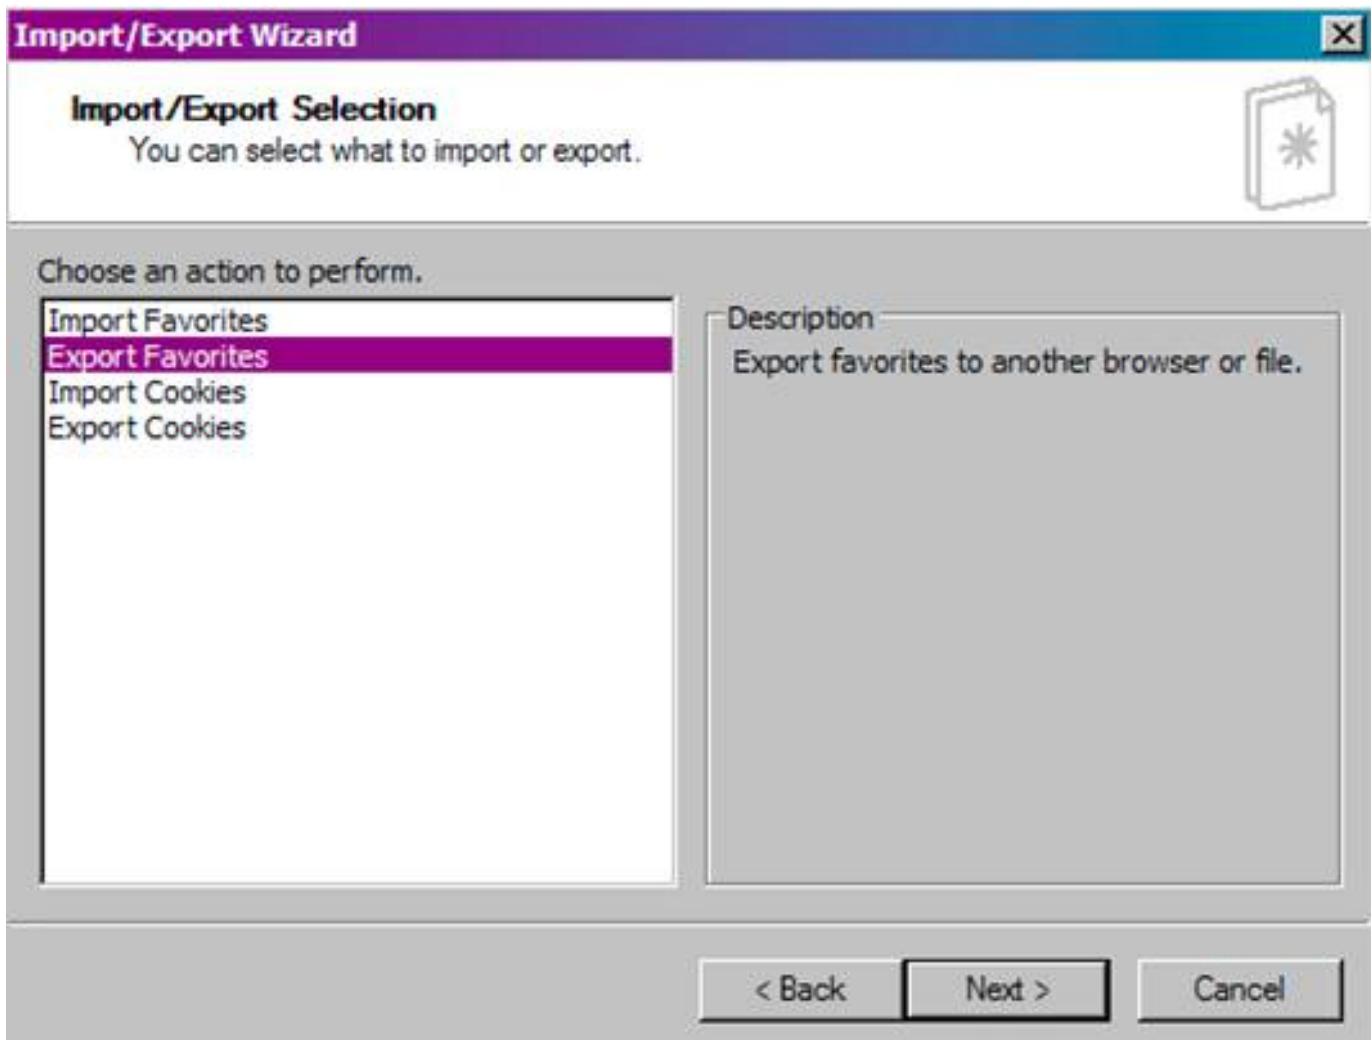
Import/Export Wizard

Import/Export Selection
You can select what to import or export.

Choose an action to perform.

Import Favorites
Export Favorites
Import Cookies
Export Cookies

Description
Export favorites to another browser or file.

< Back
Next >
Cancel